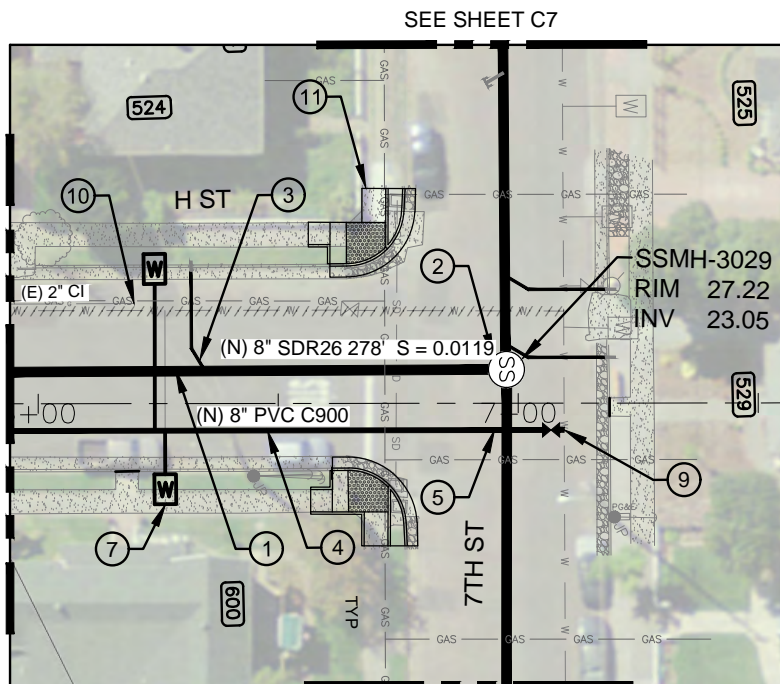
SEE SHEET C7

524

525

11

10

H ST

3

2

SSMH-3029
RIM 27.22
INV 23.05

W

(E) 2" CI

GAS

(N) 8" SDR26 278' S = 0.0119

SS

529

+00

(N) 8" PVC C900

7+00

9

W

5

7

1

4

7TH ST

600

TYP

GAS

SD

W